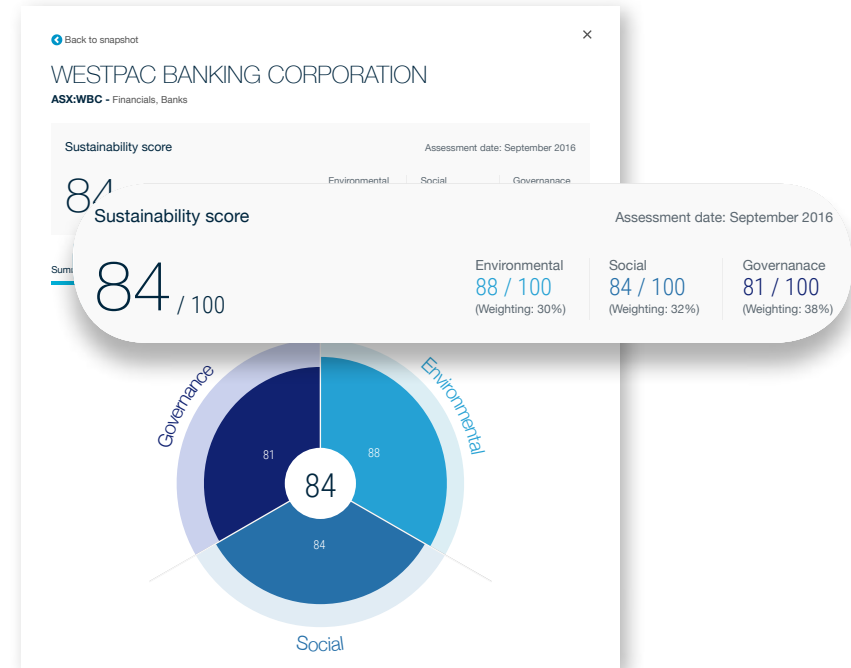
Back to snapshot

×

WESTPAC BANKING CORPORATION

ASX:WBC - Financials, Banks

Sustainability score

Assessment date: September 2016

84

Environmental

Social

Governance

Sum

Sustainability score

Assessment date: September 2016

84 / 100

Environmental
88 / 100
(Weighting: 30%)

Social
84 / 100
(Weighting: 32%)

Governanace
81 / 100
(Weighting: 38%)

Governance

Environmental

81

88

84

84

Social